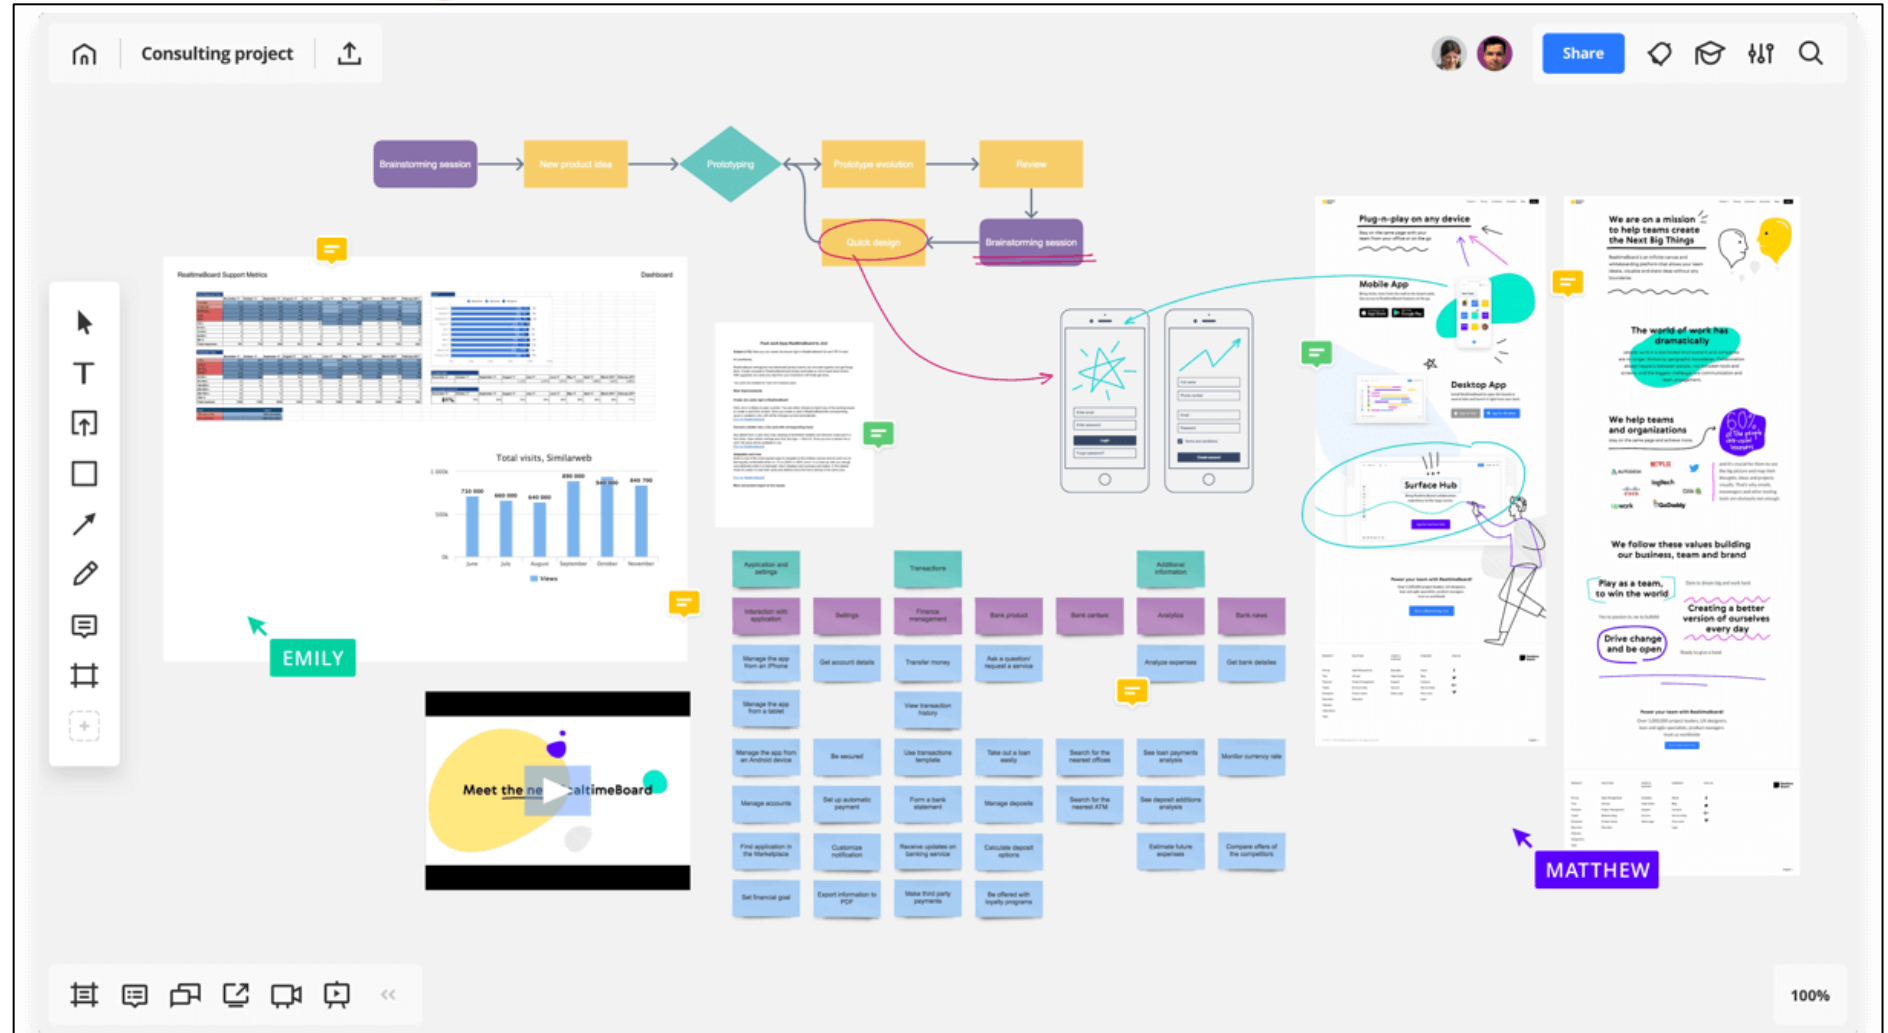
Consulting project

Share

Brainstorming session

New product idea

Prototyping

Prototype evolution

Review

Quick design

Brainstorming session

RealtimeBoard Support Metrics

Dashboard

Total visits, Similarweb

710 000

660 000

640 000

890 000

940 000

840 700

June

July

August

September

October

November

Views

EMILY

Meet the ne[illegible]altimeBoard

Application and settings

Transactions

Additional information

Interaction with application

Settings

Finance management

Bank product

Bank centers

Analytics

Bank news

Manage the app from an iPhone

Get account details

Transfer money

Ask a question/ request a service

Analyze expenses

Get bank details

Manage the app from a tablet

View transaction history

Manage the app from an Android device

Be secured

Use transactions template

Take out a loan easily

Search for the nearest offices

See loan payments analysis

Monitor currency rate

Manage accounts

Set up automatic payment

Form a bank statement

Manage deposits

Search for the nearest ATM

See deposit additions analysis

Find application in the Marketplace

Customize notification

Receive updates on banking service

Calculate deposit options

Estimate future expenses

Compare offers of the competitors

Set financial goal

Export information to PDF

Make third party payments

Be offered with loyalty programs

Plug-n-play on any device

Mobile App

Desktop App

Surface Hub

We are on a mission to help teams create the Next Big Things

The world of work has dramatically

We help teams and organizations

We follow these values building our business, team and brand

Play as a team, to win the world

Creating a better version of ourselves every day

Drive change and be open

MATTHEW

100%